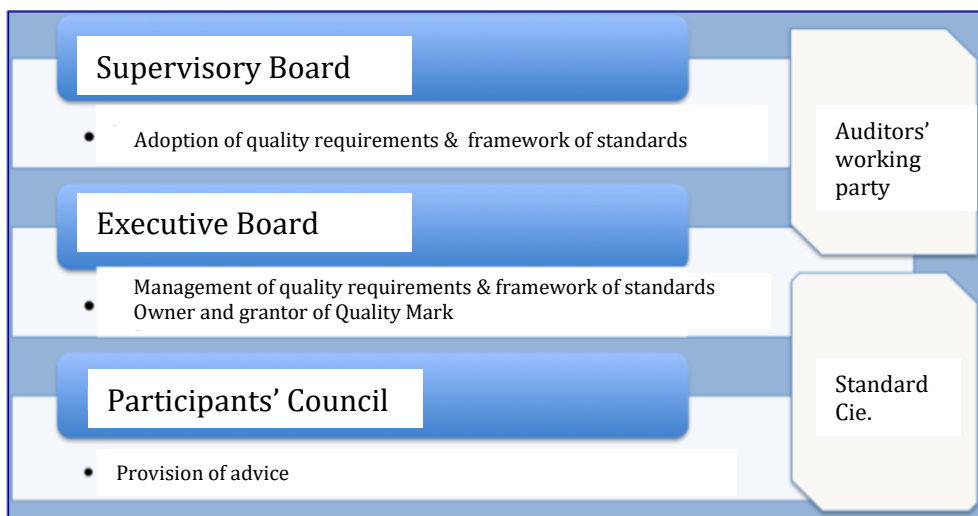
Supervisory Board

- Adoption of quality requirements & framework of standards

Executive Board

- Management of quality requirements & framework of standards
Owner and grantor of Quality Mark

Participants' Council

- Provision of advice

Auditors' working party

Standard Cie.